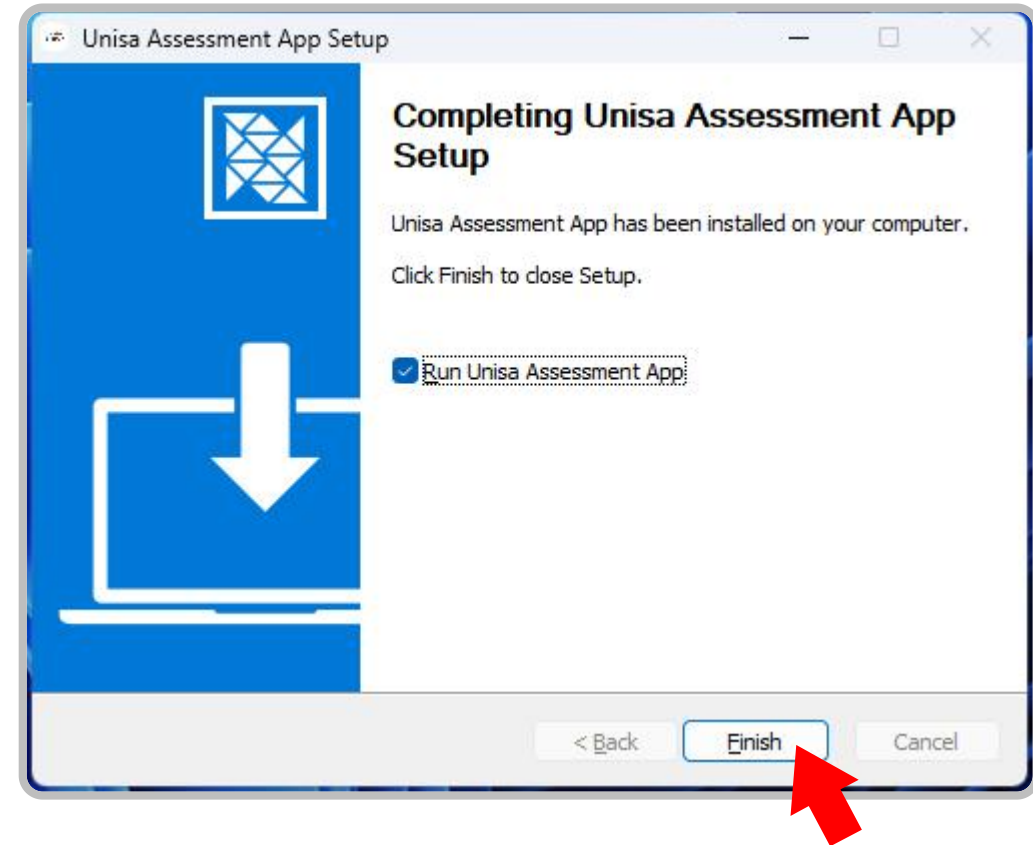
Unisa Assessment App Setup

Completing Unisa Assessment App Setup

Unisa Assessment App has been installed on your computer.

Click Finish to close Setup.

Run Unisa Assessment App

< Back

Finish

Cancel